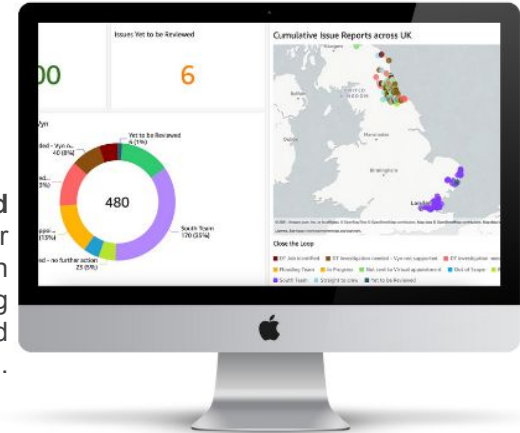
00

Issues Yet to be Reviewed

6

Cumulative Issue Reports across UK

Vyn

Yet to be Reviewed
6 (1%)

nded - Vyn n...
40 (8%)

480

South Team
170 (35%)

(15%)

ed - no further action
25 (5%)

Birmingham

London

Close the Loop

EV Job Identified
EV Investigation needed - Vyn not supported
EV Investigation
Moseley Team
In Progress
Not sent to Virtual appointment
Out of Scope
South Team
Straight to crew
Yet to be Reviewed

d
r
n
g
d
.